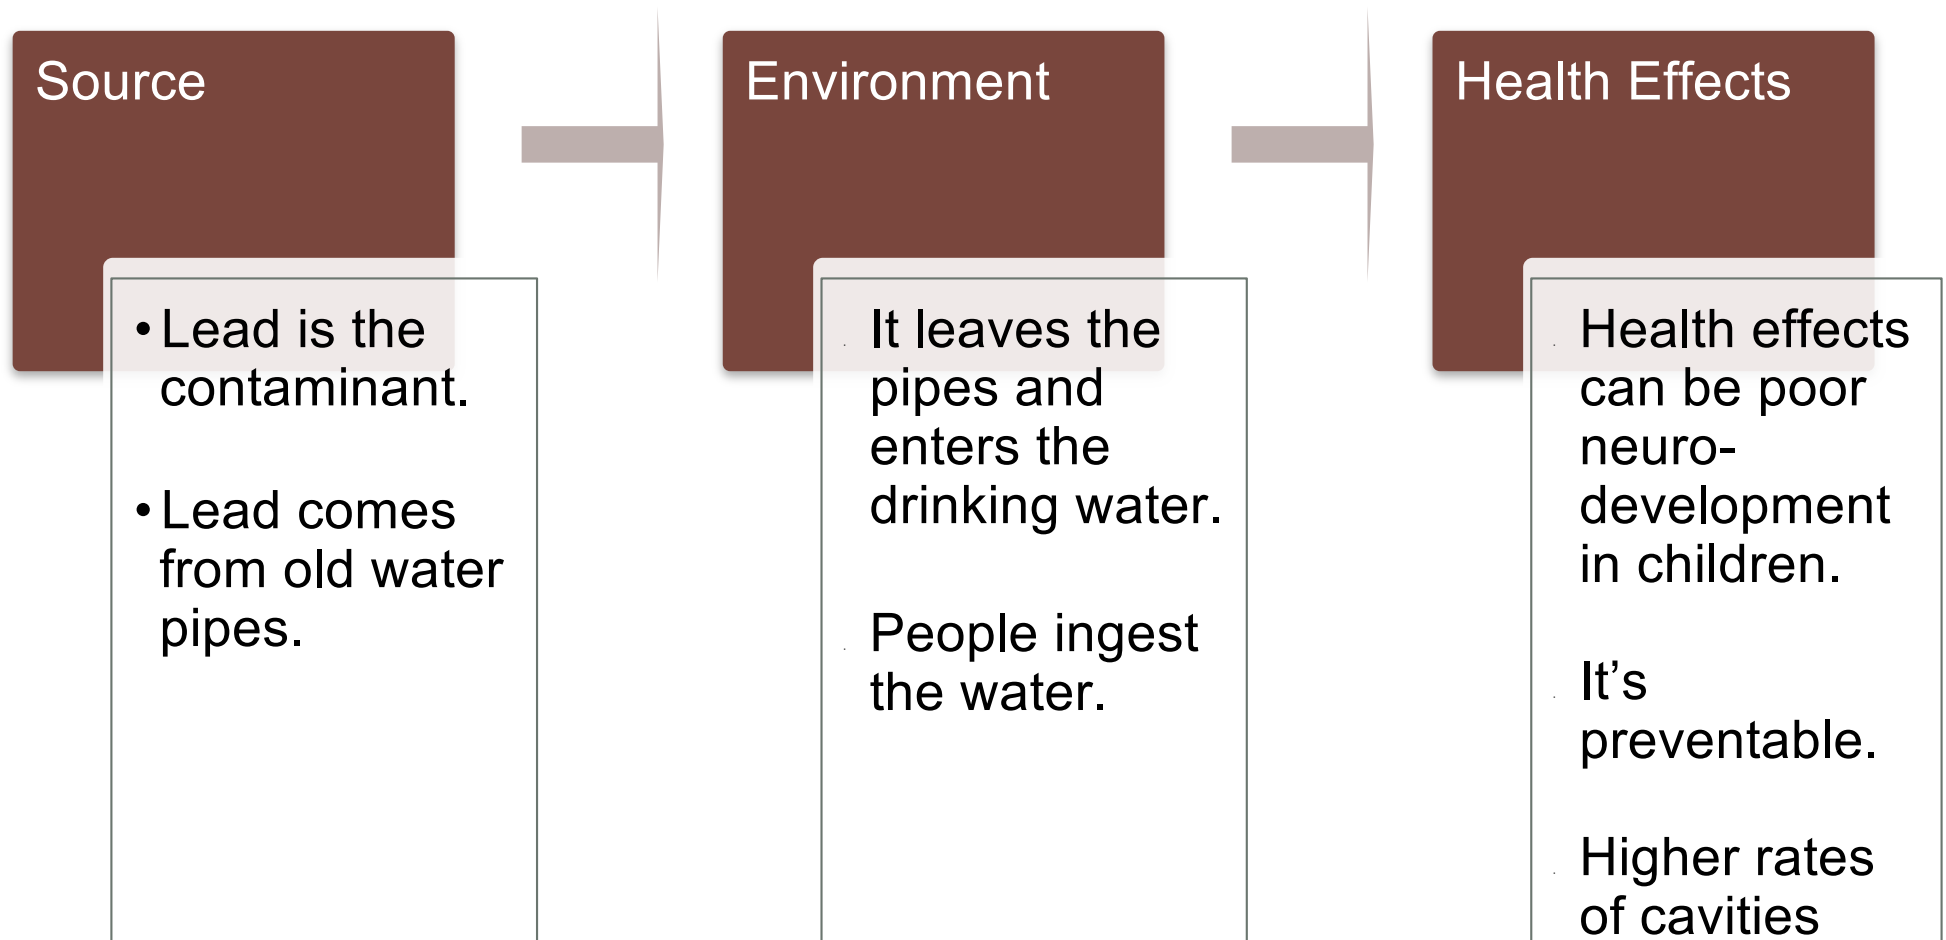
Source

• Lead is the contaminant.

• Lead comes from old water pipes.

Environment

It leaves the pipes and enters the drinking water.

People ingest the water.

Health Effects

Health effects can be poor neuro-development in children.

It’s preventable.

Higher rates of cavities